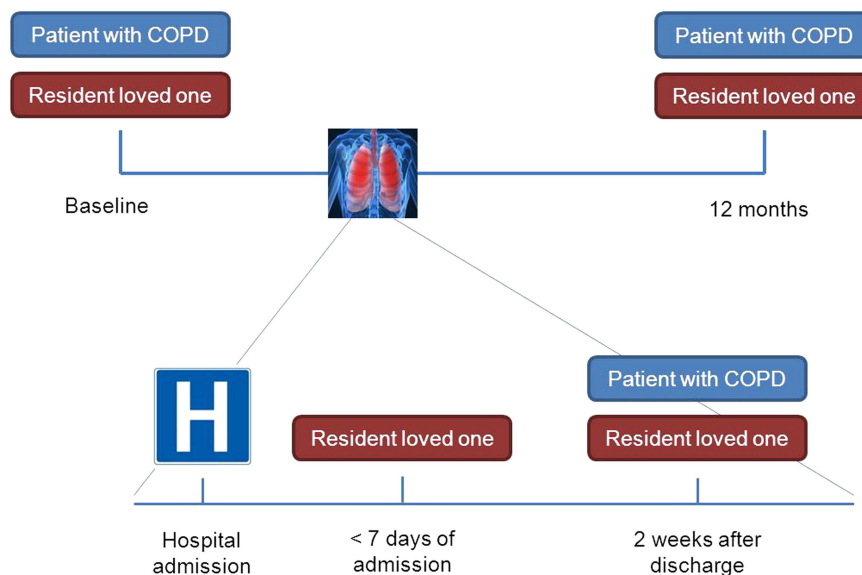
Patient with COPD

Resident loved one

Baseline

Patient with COPD

Resident loved one

12 months

H

Resident loved one

Patient with COPD

Resident loved one

Hospital admission

< 7 days of admission

2 weeks after discharge